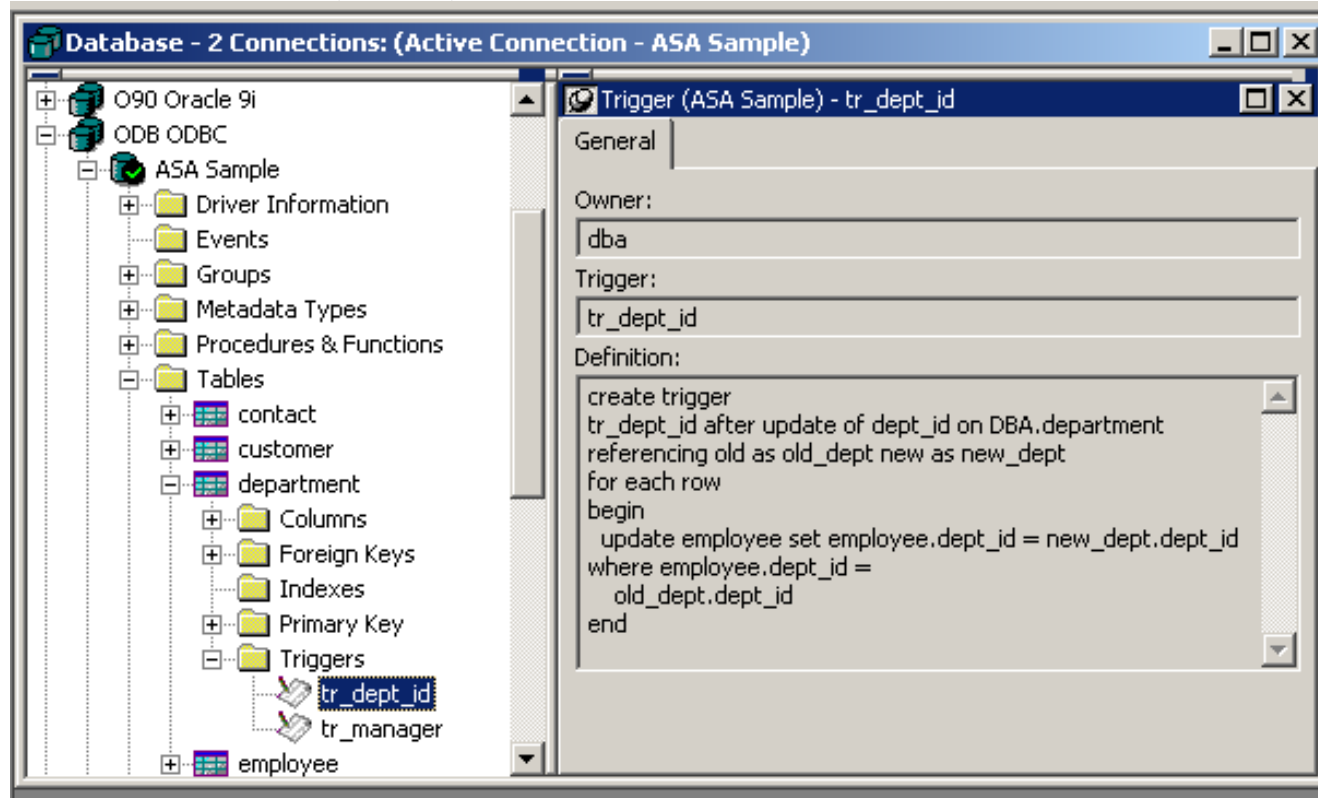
Database - 2 Connections: (Active Connection - ASA Sample)

O90 Oracle 9i
ODB ODBC
ASA Sample
Driver Information
Events
Groups
Metadata Types
Procedures & Functions
Tables
contact
customer
department
Columns
Foreign Keys
Indexes
Primary Key
Triggers
tr_dept_id
tr_manager
employee

Trigger (ASA Sample) - tr_dept_id

General

Owner:
dba
Trigger:
tr_dept_id
Definition:
create trigger
tr_dept_id after update of dept_id on DBA.department
referencing old as old_dept new as new_dept
for each row
begin
update employee set employee.dept_id = new_dept.dept_id
where employee.dept_id =
old_dept.dept_id
end